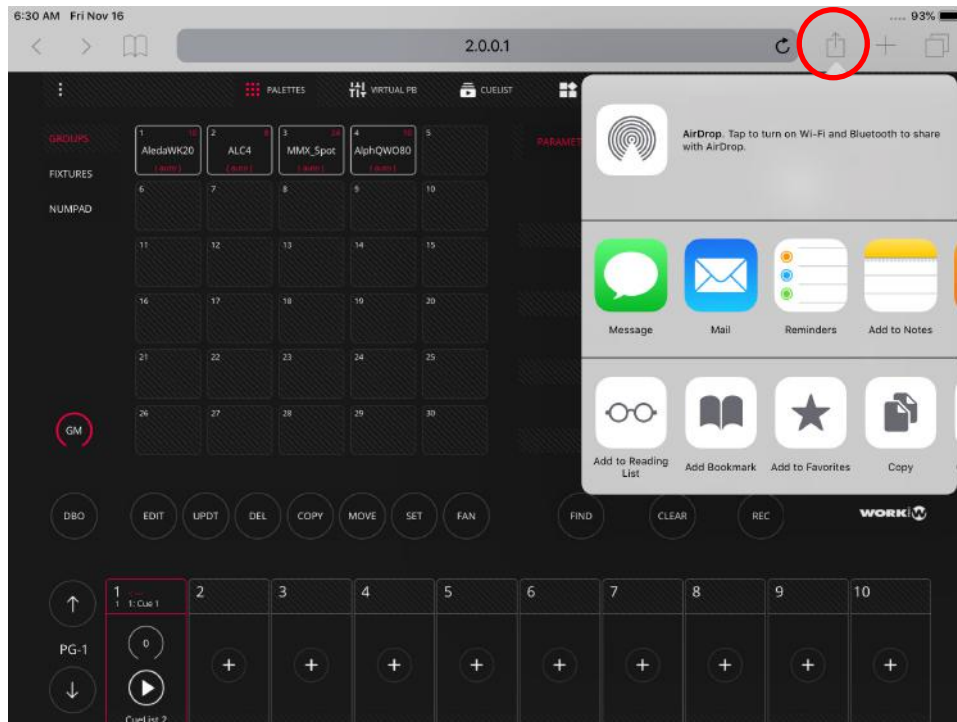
6:30 AM Fri Nov 16
93%
2.0.0.1

PALETTES
VIRTUAL PB
CUELIST

GROUPS
FIXTURES
NUMPAD

1 10 AledaWK20 (auto)
2 8 ALC4 (auto)
3 24 MMX_Spot (auto)
4 16 AlphQWO80 (auto)
5
6
7
8
9
10
11
12
13
14
15
16
17
18
19
20
21
22
23
24
25
26
27
28
29
30

PARAMET

GM

AirDrop. Tap to turn on Wi-Fi and Bluetooth to share with AirDrop.

Message
Mail
Reminders
Add to Notes

Add to Reading List
Add Bookmark
Add to Favorites
Copy

DBO
EDIT
UPDT
DEL
COPY
MOVE
SET
FAN
FIND
CLEAR
REC

WORK

1
1 1: Cue 1
2
3
4
5
6
7
8
9
10

PG-1

0

CueList 2